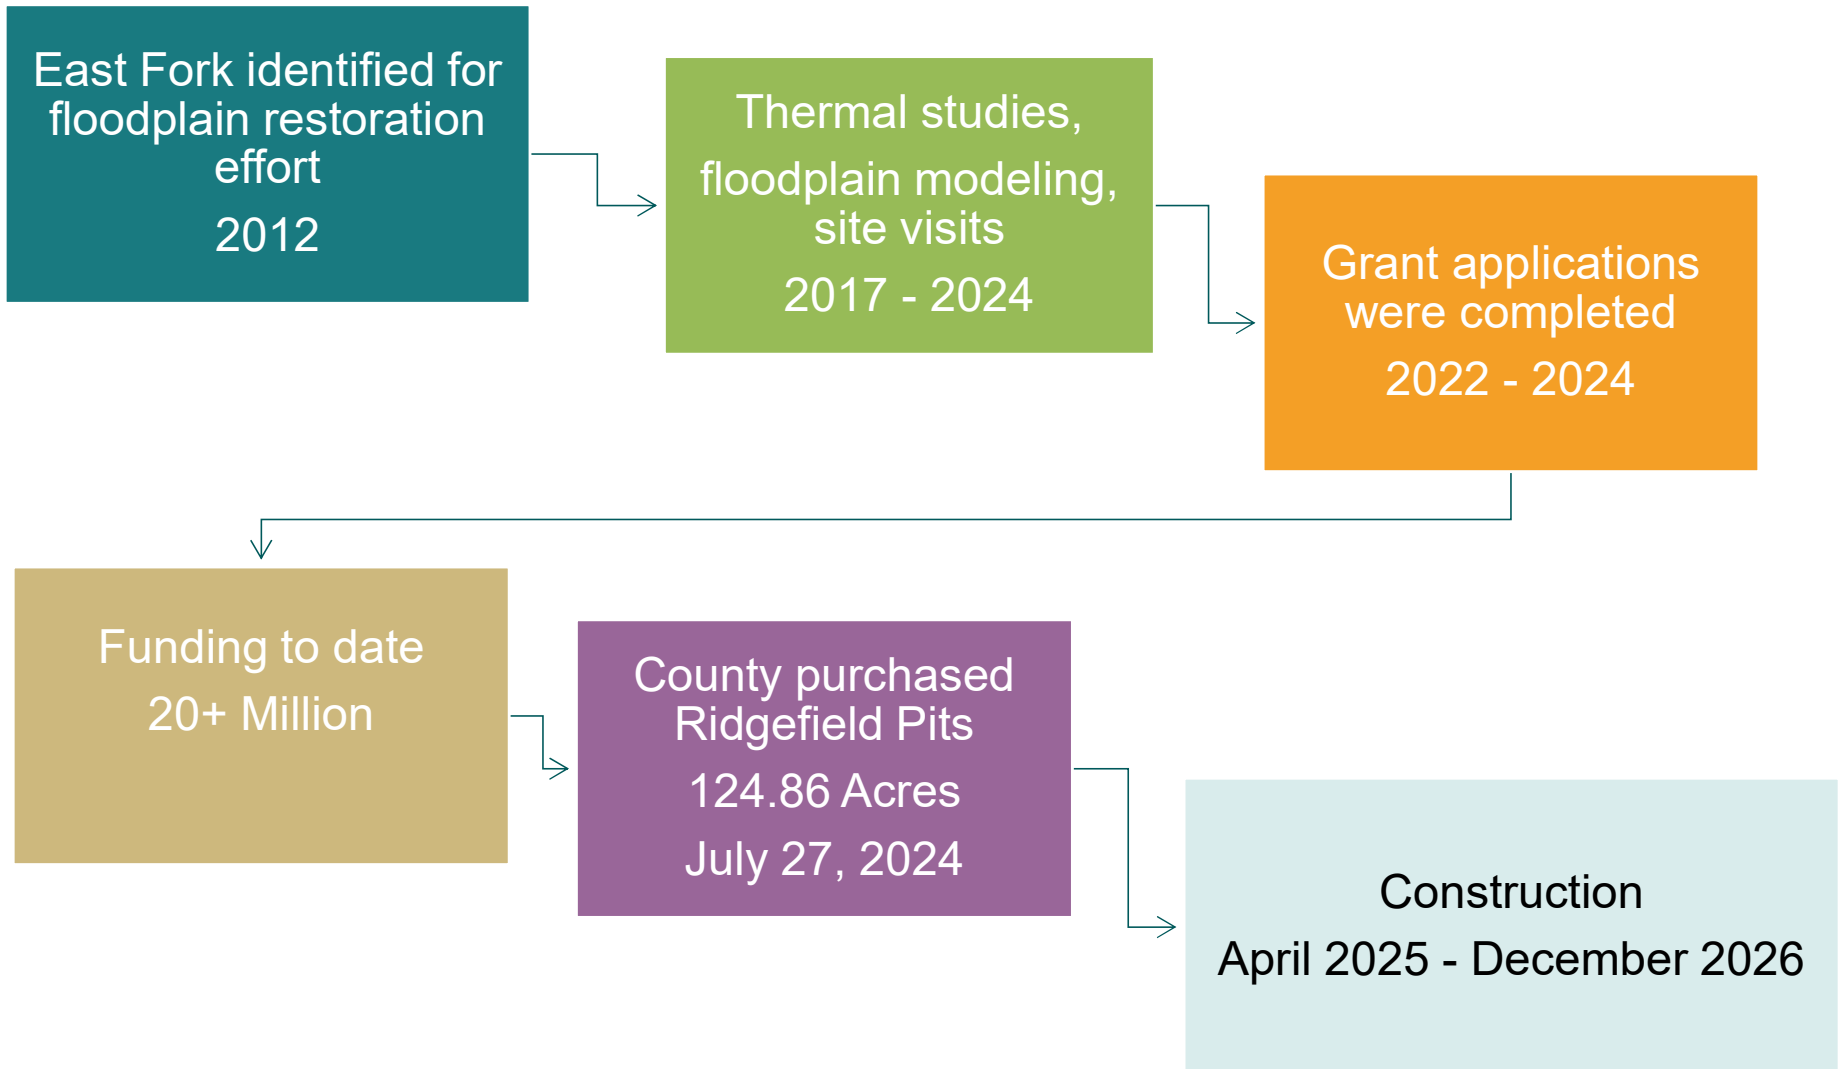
East Fork identified for floodplain restoration effort

2012

Thermal studies,

floodplain modeling, site visits

2017 - 2024

Grant applications were completed

2022 - 2024

Funding to date

20+ Million

County purchased Ridgefield Pits

124.86 Acres

July 27, 2024

Construction

April 2025 - December 2026